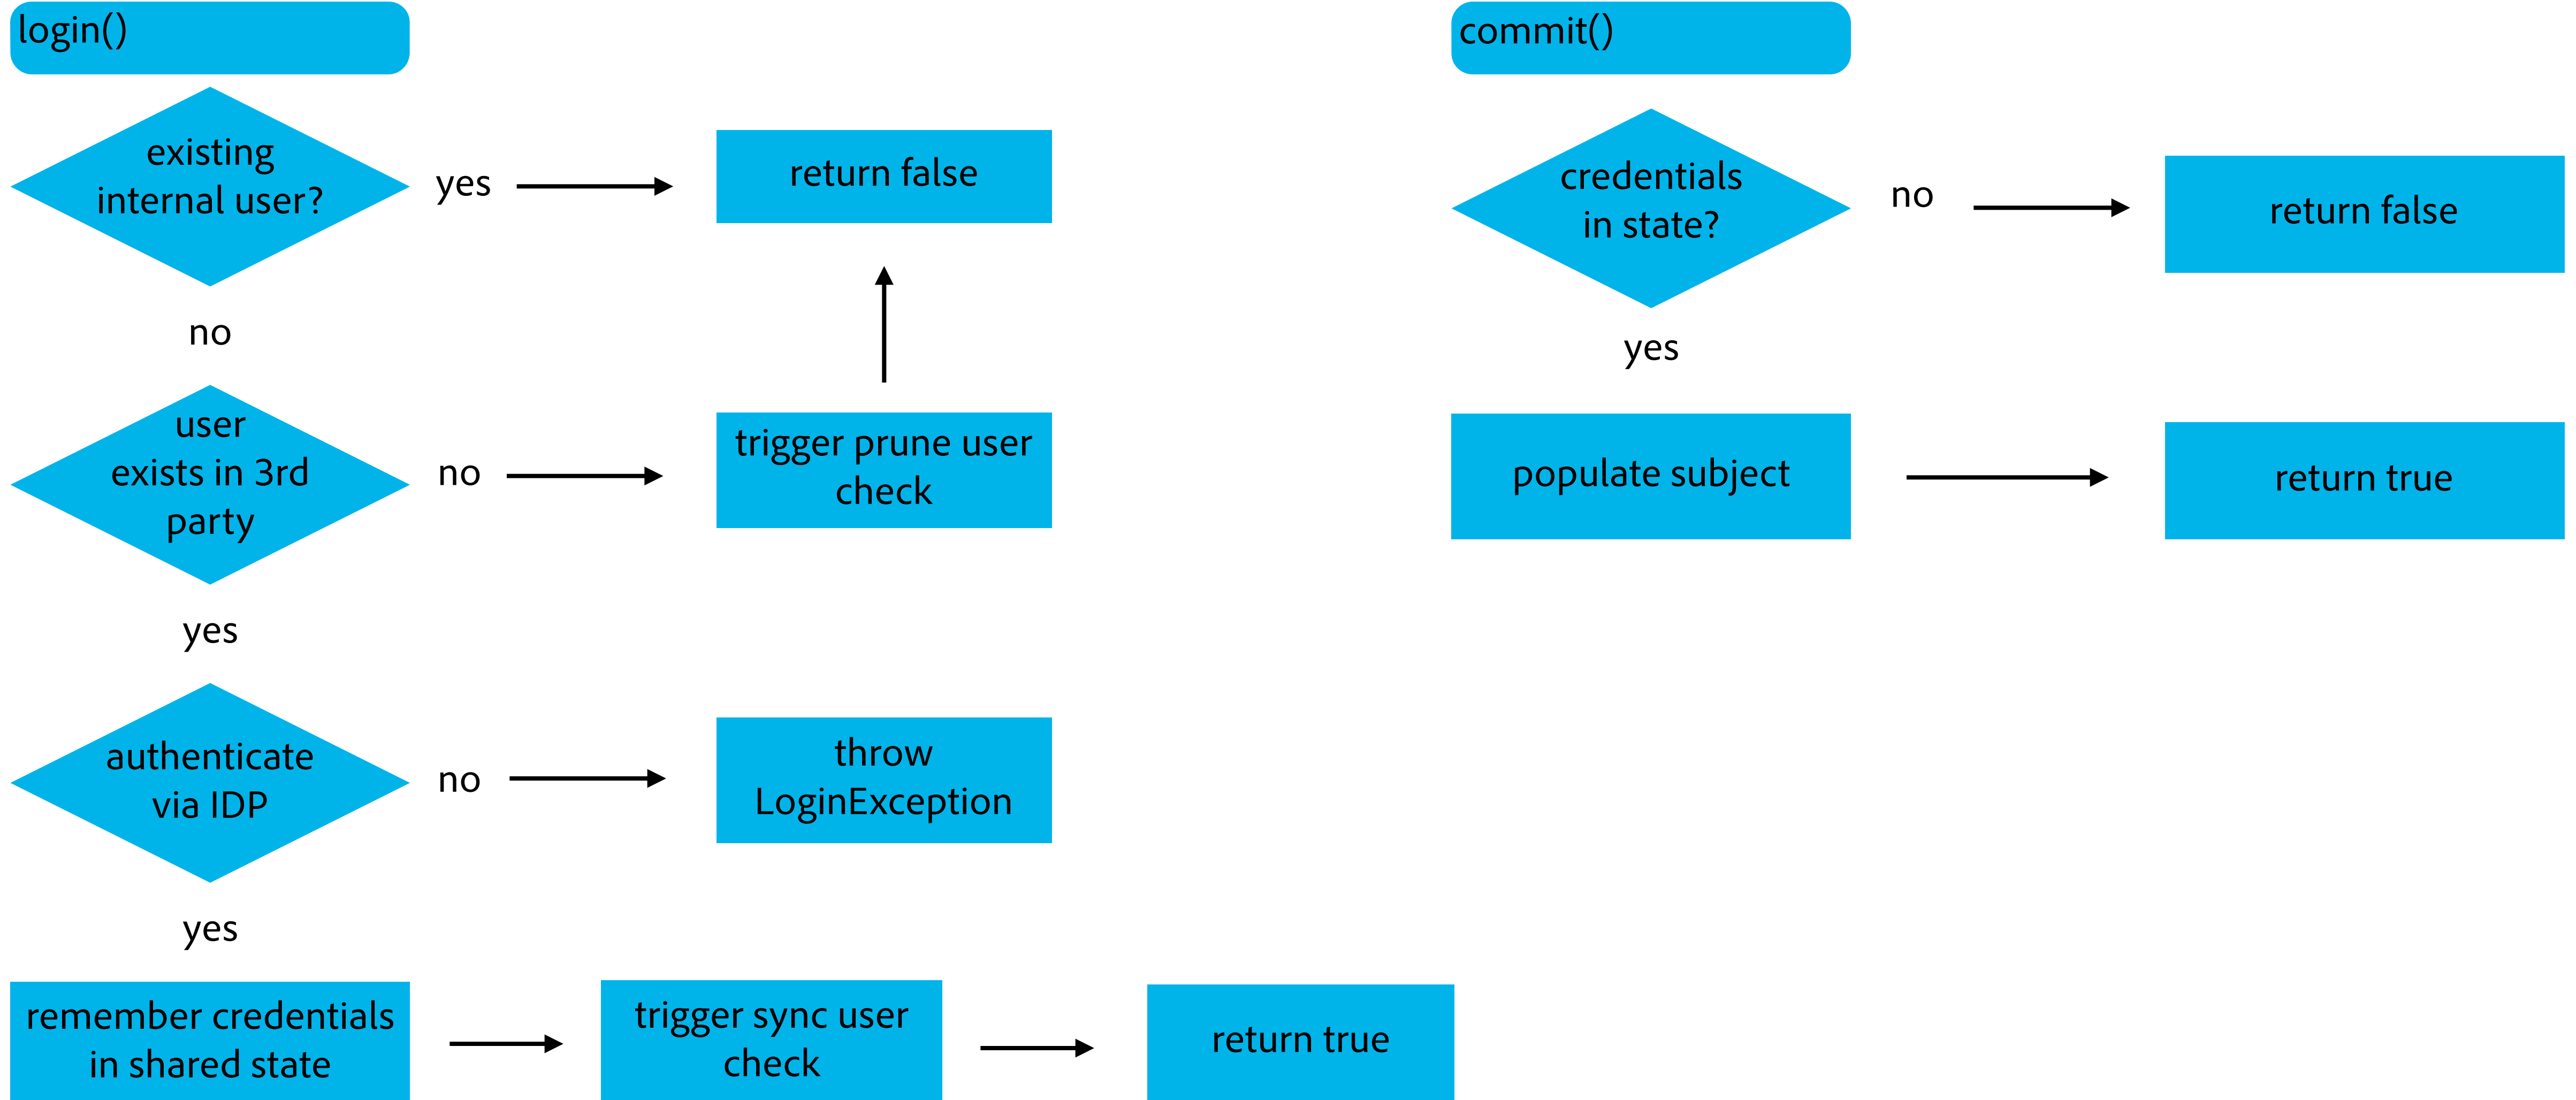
login()

existing internal user?

yes

return false

no

user exists in 3rd party

no

trigger prune user check

yes

authenticate via IDP

no

throw LoginException

yes

remember credentials in shared state

trigger sync user check

return true

commit()

credentials in state?

no

return false

yes

populate subject

return true